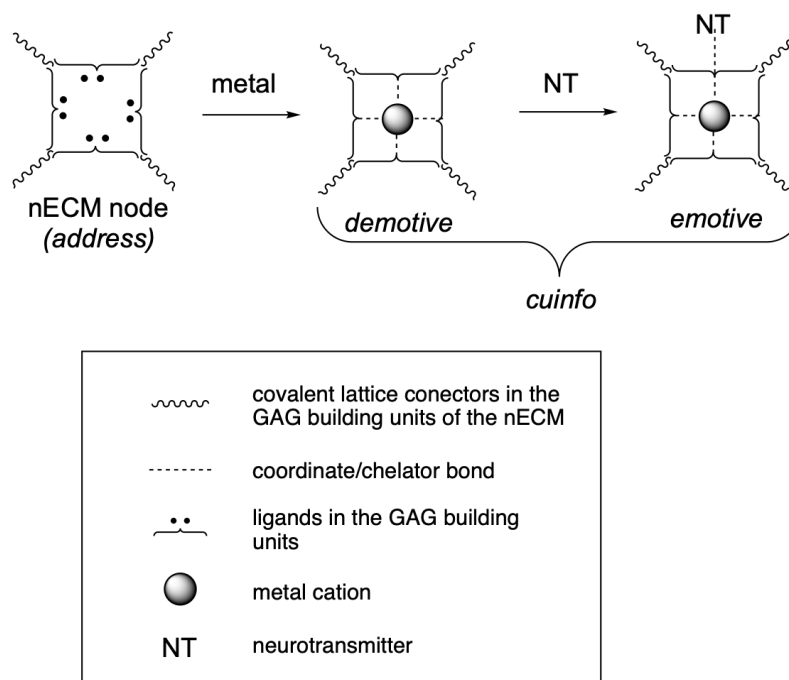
metal

NT

NT

nECM node
(address)

demotive

emotive

cuinfo

covalent lattice conectors in the GAG building units of the nECM

coordinate/chelator bond

ligands in the GAG building units

metal cation

NT neurotransmitter